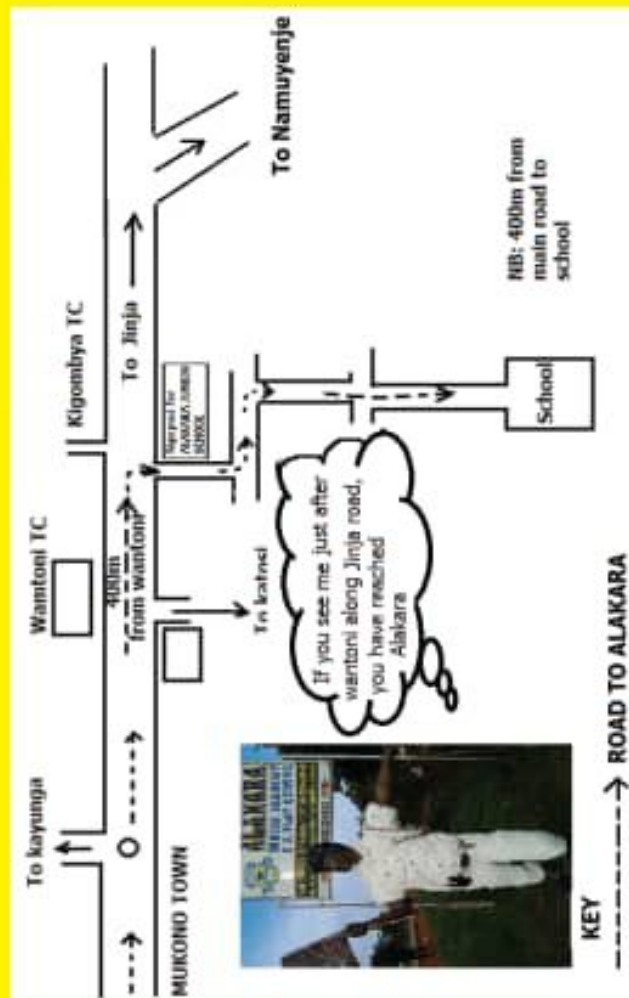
To kayunga

MUKONO TOWN

Wantoni TC

400m from wantoni

Kigombya TC

To Jinja

To Namuyenje

Signpost for ALAKARA JUNIOR SCHOOL

To katosi

If you see me just after wantoni along Jinja road, you have reached Alakara

School

NB: 400m from main road to school

ALAKARA

KEY

ROAD TO ALAKARA